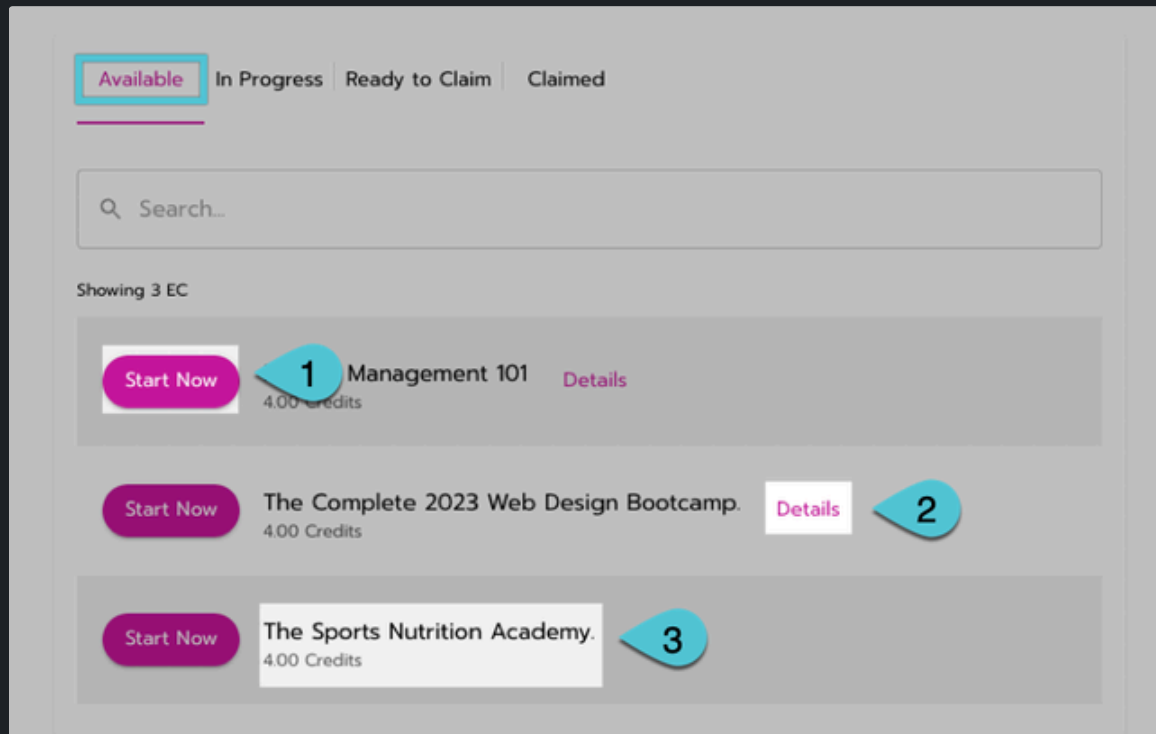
Available In Progress Ready to Claim Claimed

Search...

Showing 3 EC

Start Now 1 Management 101 Details
4.00 Credits

Start Now The Complete 2023 Web Design Bootcamp. Details 2
4.00 Credits

Start Now The Sports Nutrition Academy. 3
4.00 Credits